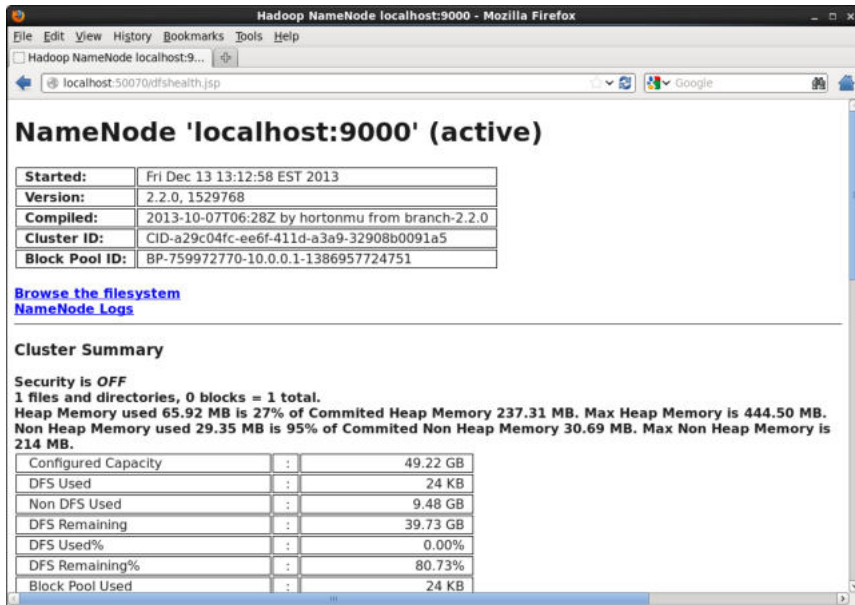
Hadoop NameNode localhost:9000 - Mozilla Firefox

File Edit View History Bookmarks Tools Help

Hadoop NameNode localhost:9...

localhost:50070/dfshealth.jsp

Google

NameNode 'localhost:9000' (active)

| Started: | Fri Dec 13 13:12:58 EST 2013 |
|---|---|
| Version: | 2.2.0, 1529768 |
| Compiled: | 2013-10-07T06:28Z by hortonmu from branch-2.2.0 |
| Cluster ID: | CID-a29c04fc-ee6f-411d-a3a9-32908b0091a5 |
| Block Pool ID: | BP-759972770-10.0.0.1-1386957724751 |

Browse the filesystem
NameNode Logs

Cluster Summary

Security is OFF
1 files and directories, 0 blocks = 1 total.
Heap Memory used 65.92 MB is 27% of Commited Heap Memory 237.31 MB. Max Heap Memory is 444.50 MB.
Non Heap Memory used 29.35 MB is 95% of Commited Non Heap Memory 30.69 MB. Max Non Heap Memory is 214 MB.

| Configured Capacity | : | 49.22 GB |
|---|---|---|
| DFS Used | : | 24 KB |
| Non DFS Used | : | 9.48 GB |
| DFS Remaining | : | 39.73 GB |
| DFS Used% | : | 0.00% |
| DFS Remaining% | : | 80.73% |
| Block Pool Used | : | 24 KB |